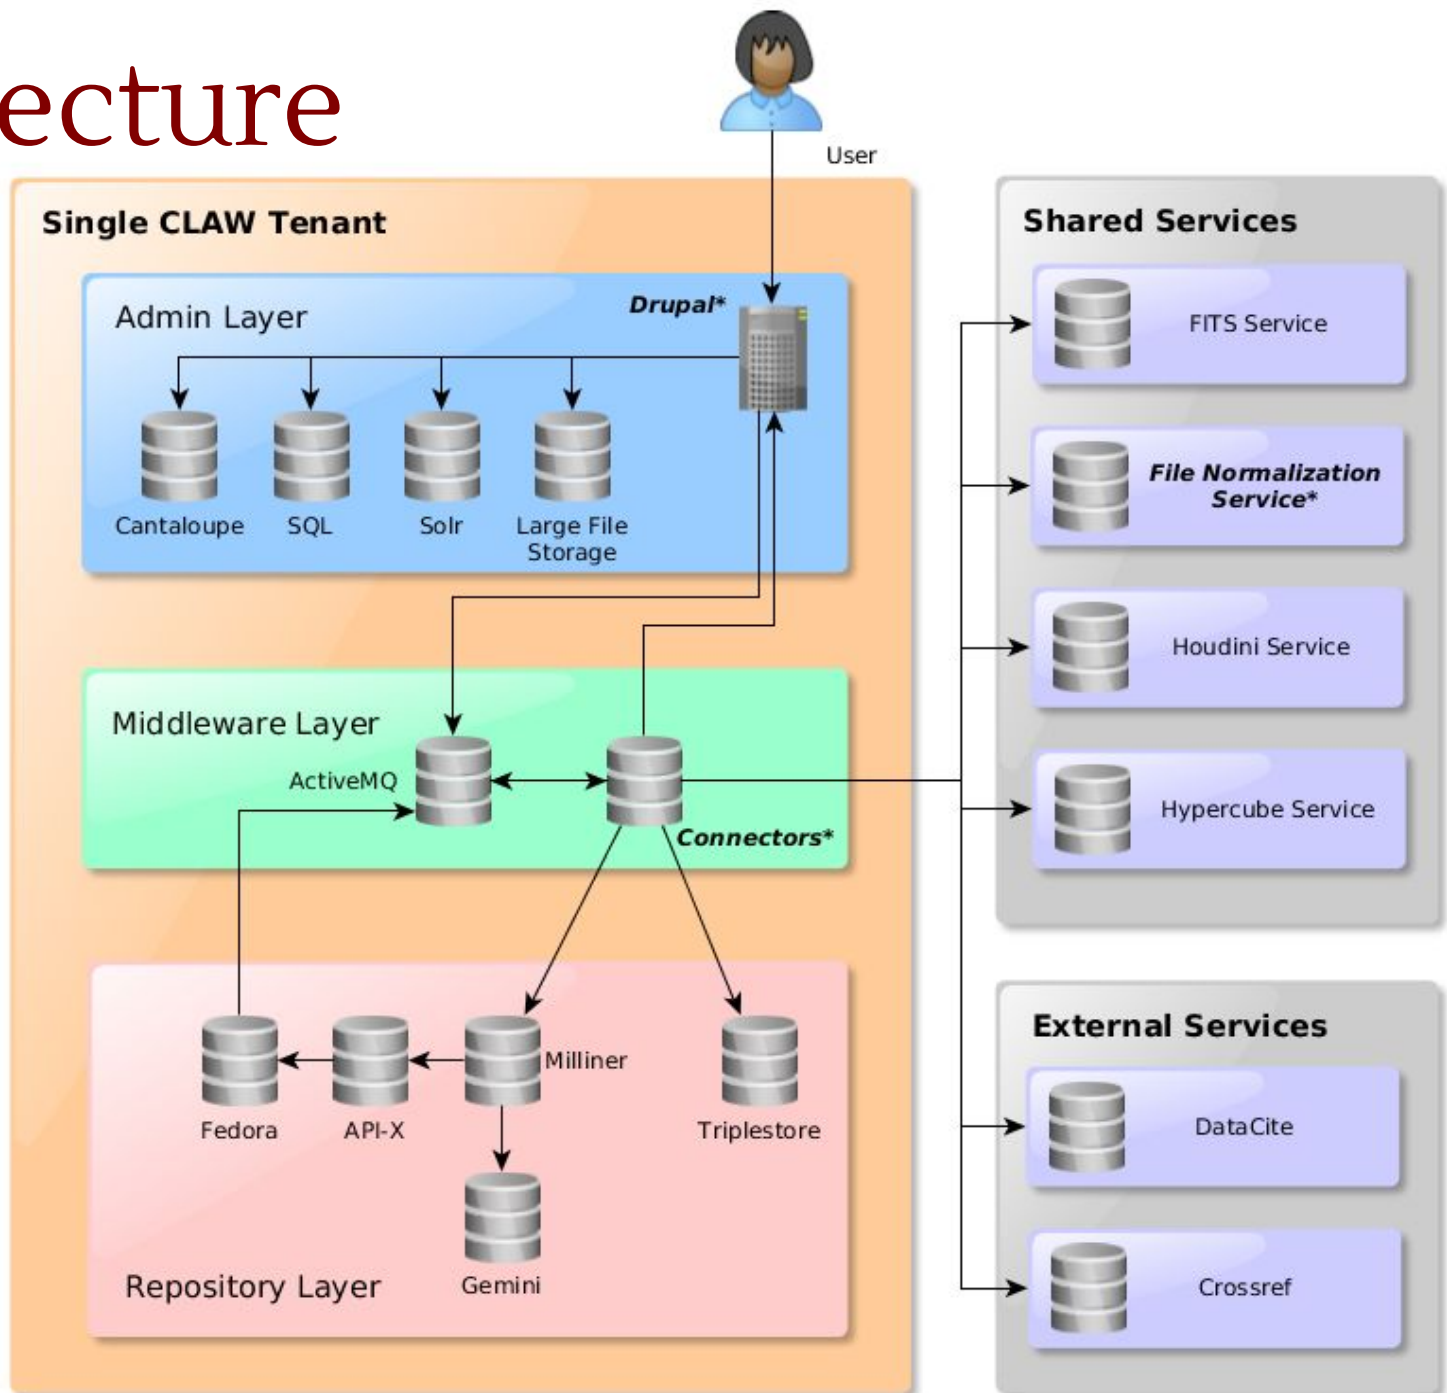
ecture

User

Single CLAW Tenant

Admin Layer

Drupal*

Cantaloupe

SQL

Solr

Large File Storage

Middleware Layer

ActiveMQ

Connectors*

Fedora

API-X

Milliner

Triplestore

Gemini

Repository Layer

Shared Services

FITS Service

File Normalization Service*

Houdini Service

Hypercube Service

External Services

DataCite

Crossref